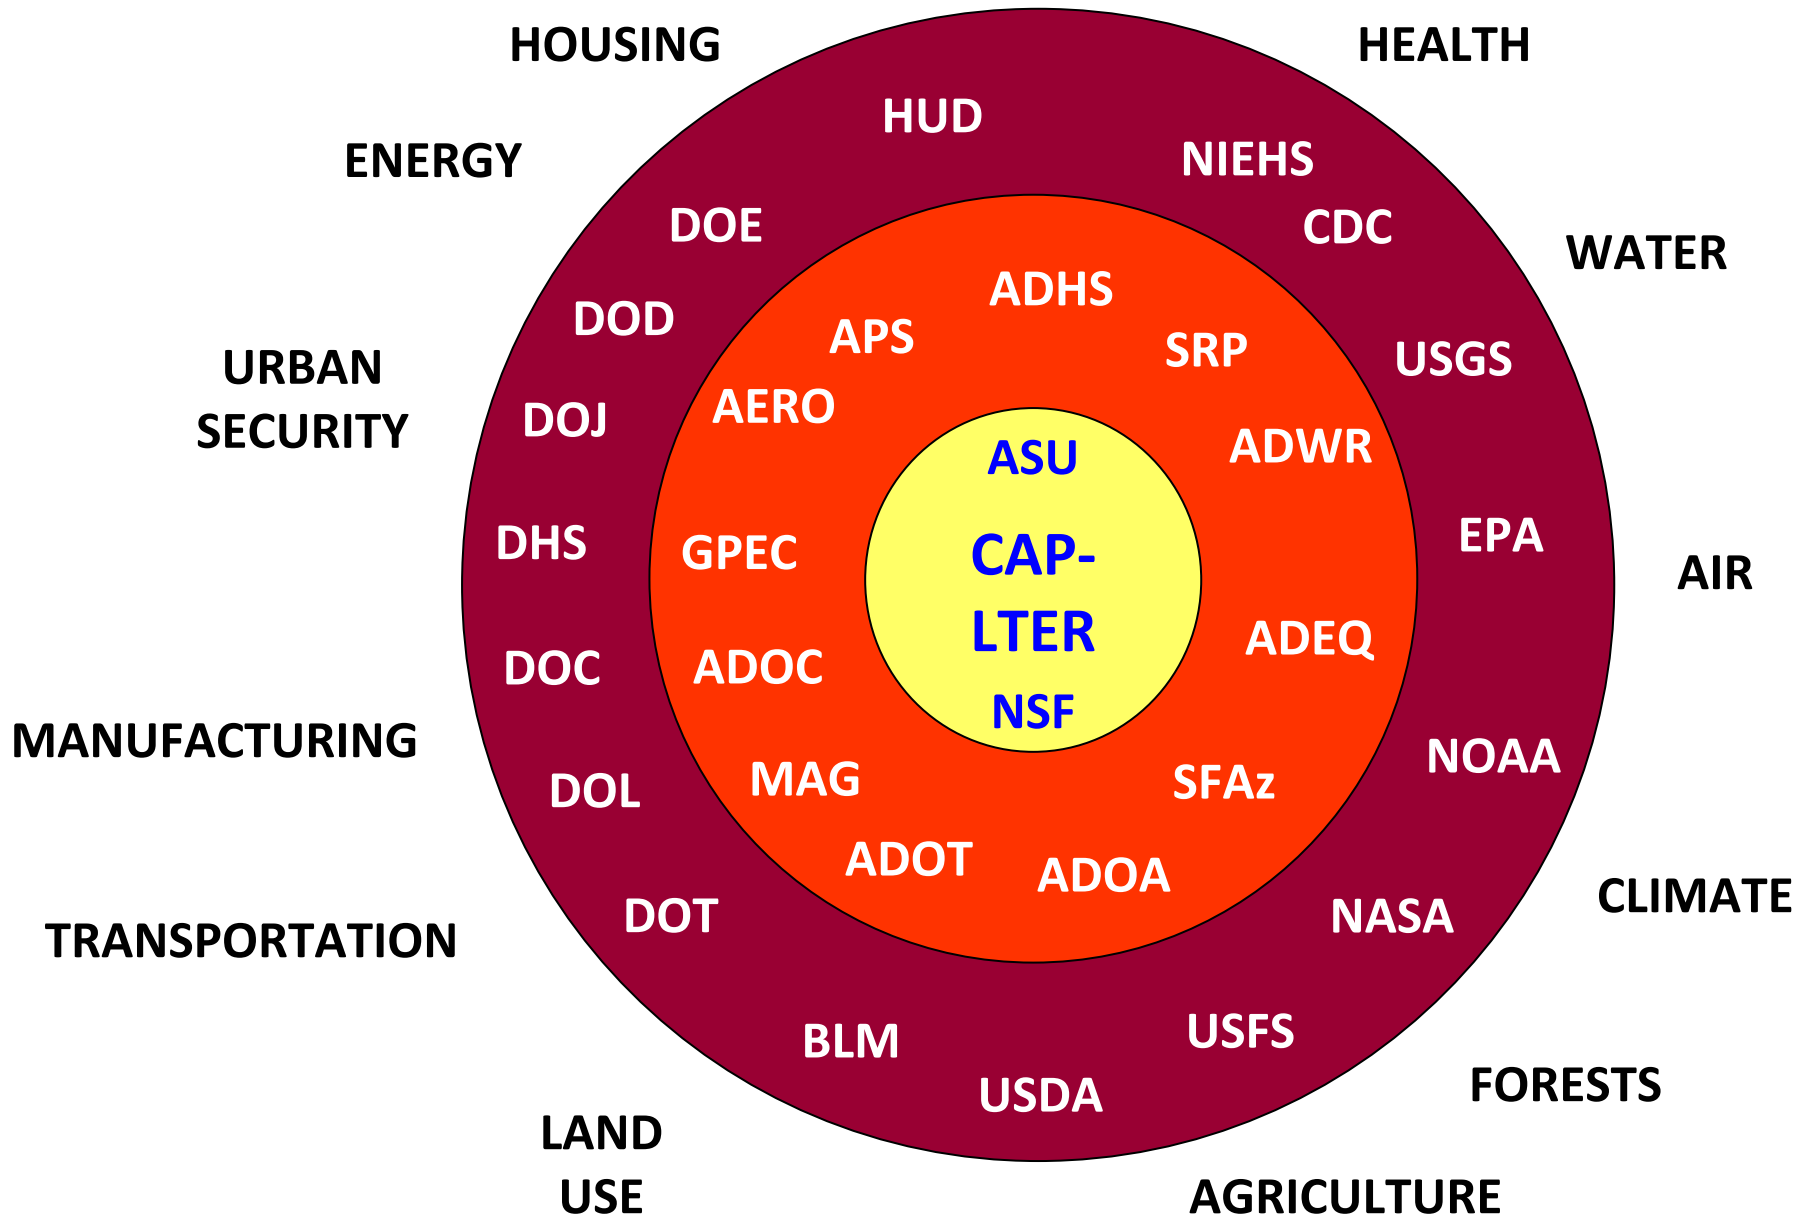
HOUSING
HEALTH
HUD
ENERGY
NIEHS
DOE
CDC
WATER
ADHS
DOD
APS
SRP
USGS
URBAN SECURITY
DOJ
AERO
ASU
ADWR
DHS
GPEC
CAP-LTER
EPA
AIR
DOC
ADOC
ADEQ
NSF
MANUFACTURING
NOAA
DOL
MAG
SFAz
ADOT
ADOA
CLIMATE
DOT
NASA
TRANSPORTATION
BLM
USFS
USDA
FORESTS
LAND USE
AGRICULTURE